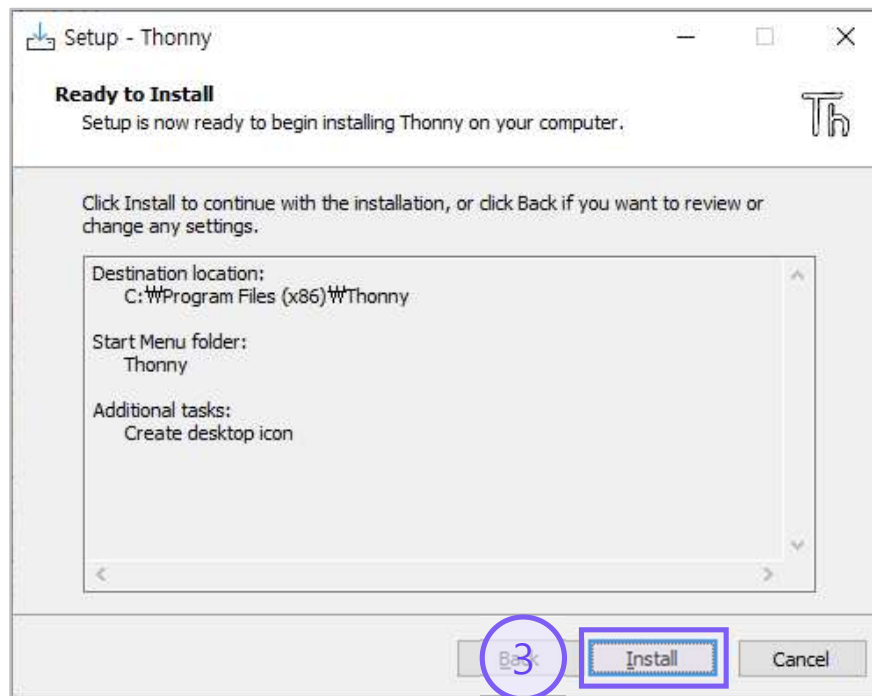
Setup - Thonny

Ready to Install
Setup is now ready to begin installing Thonny on your computer.

Th

Click Install to continue with the installation, or click Back if you want to review or change any settings.

Destination location:
C:₩Program Files (x86)₩Thonny

Start Menu folder:
Thonny

Additional tasks:
Create desktop icon

3

Back Install Cancel